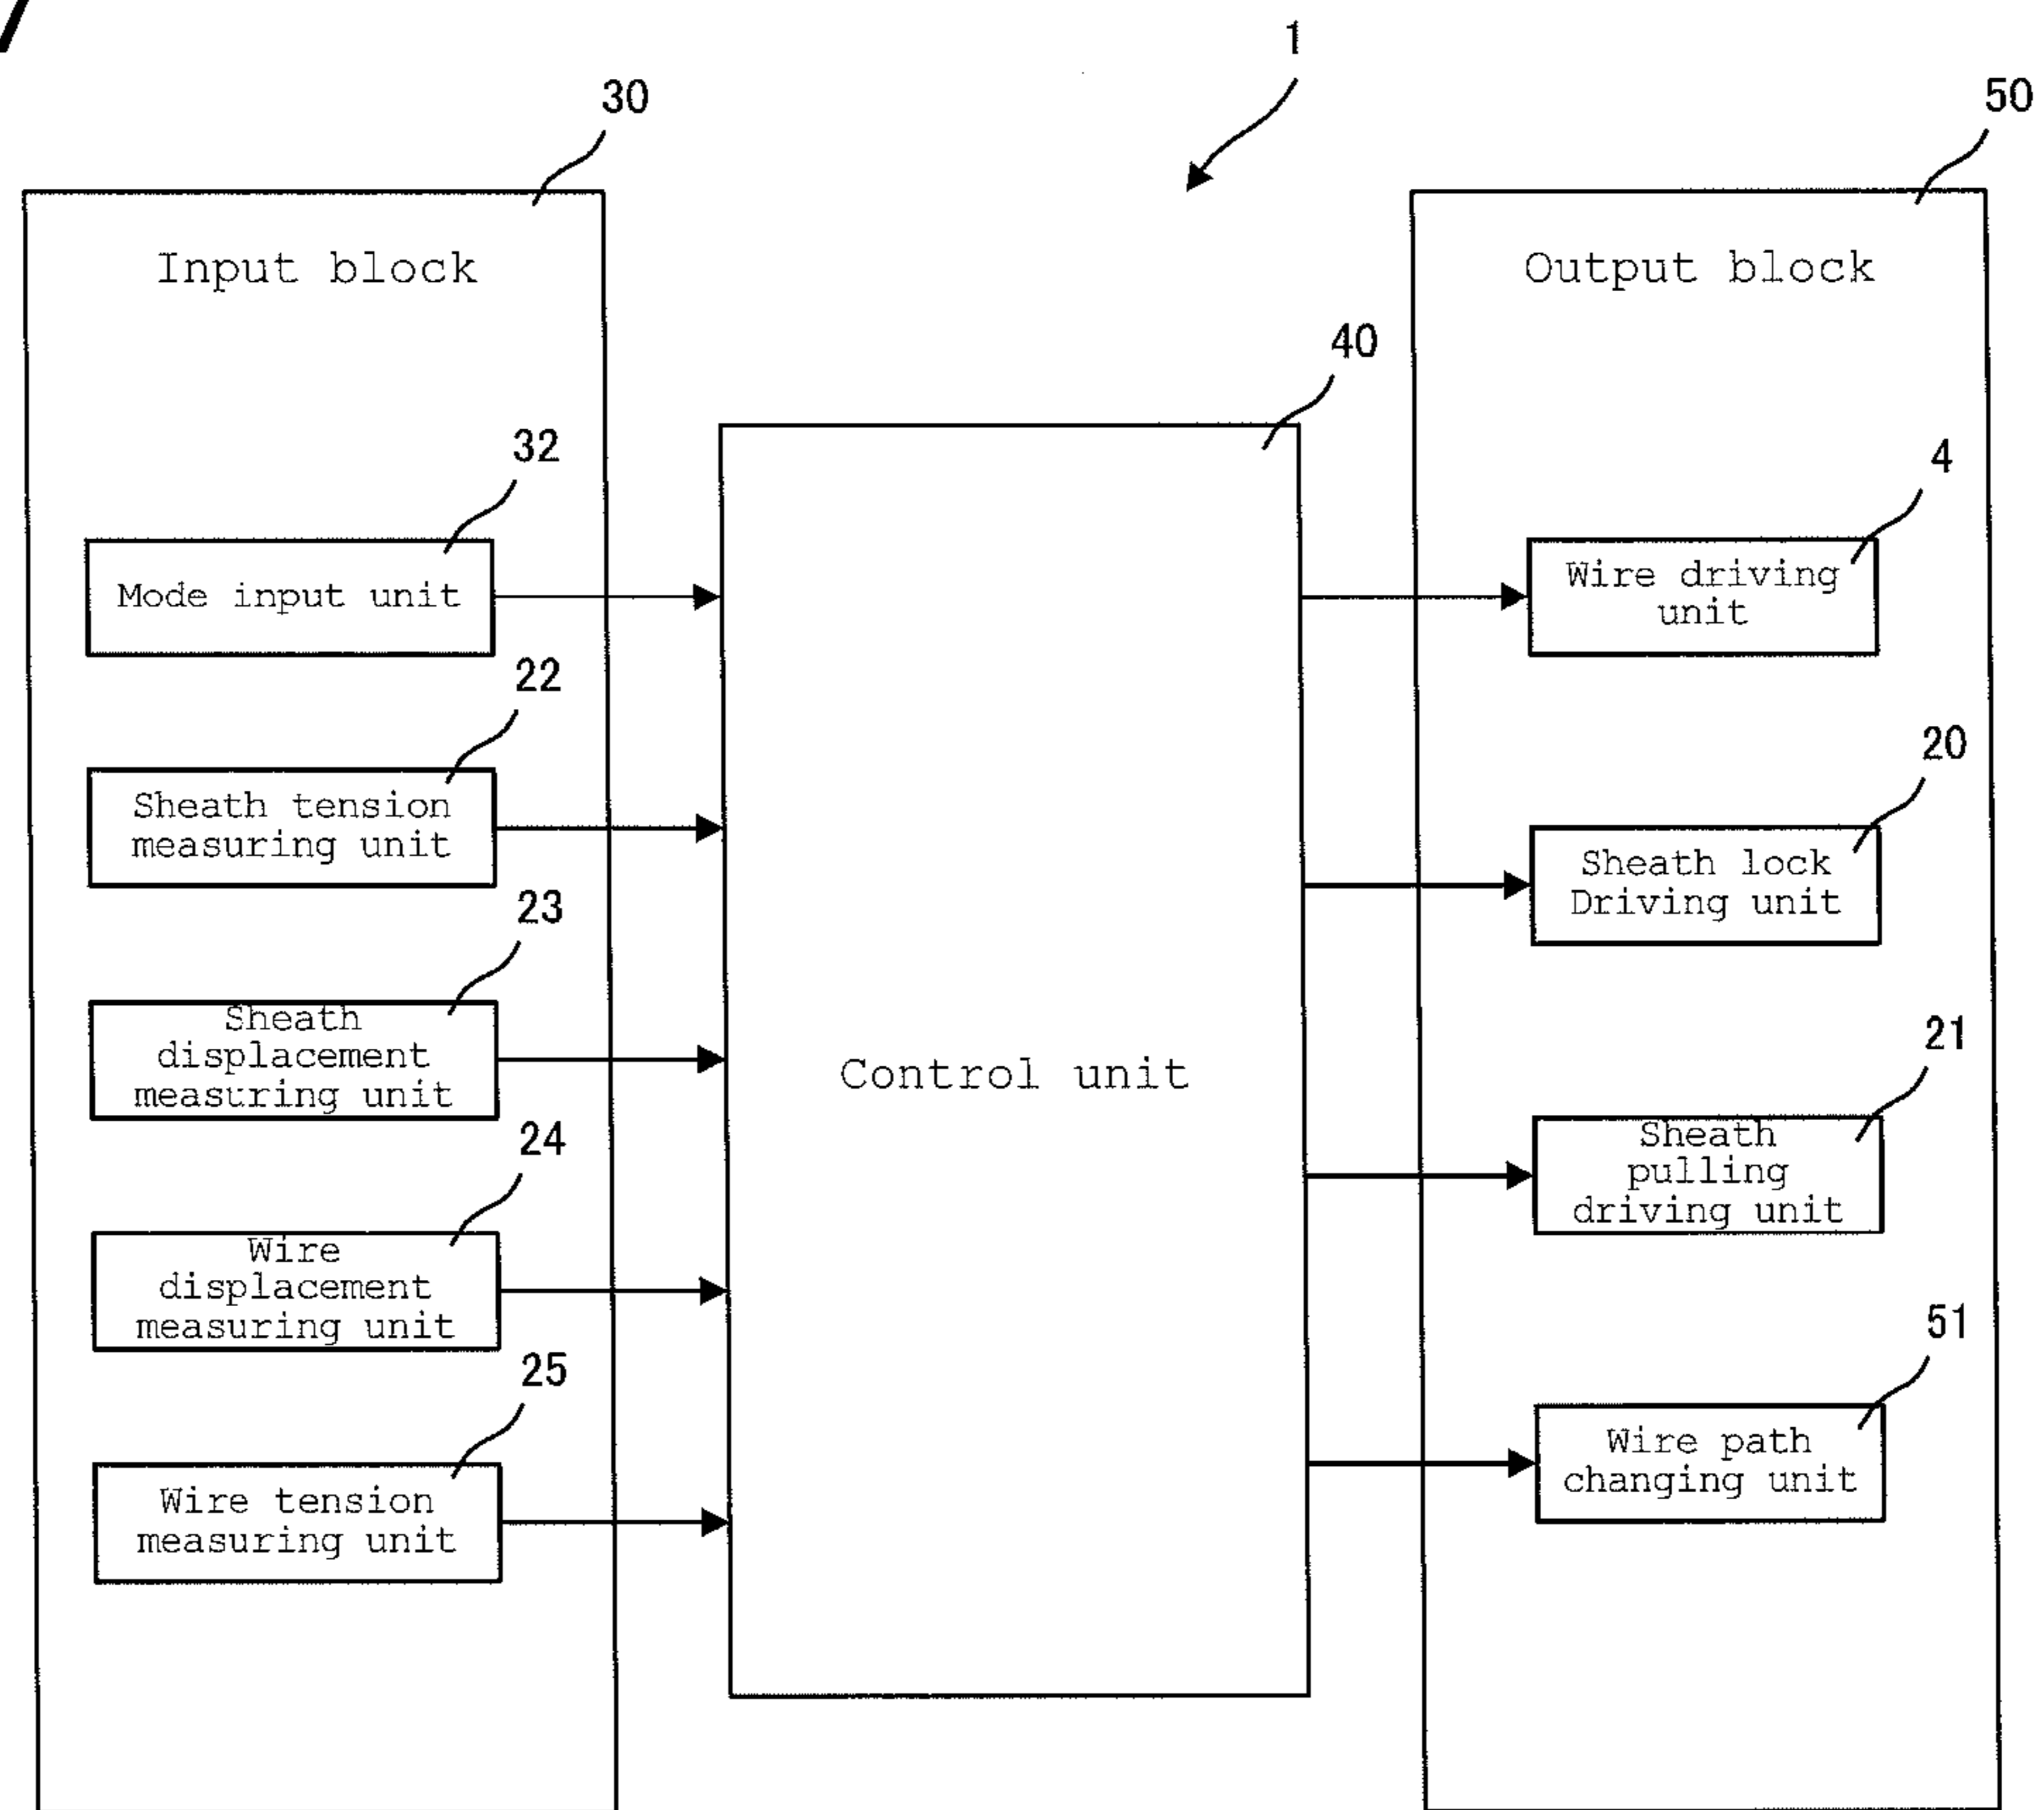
1

30

Input block

32

Mode input unit

22

Sheath tension measuring unit

23

Sheath displacement measuring unit

24

Wire displacement measuring unit

25

Wire tension measuring unit

40

Control unit

50

Output block

4

Wire driving unit

20

Sheath lock Driving unit

21

Sheath pulling driving unit

51

Wire path changing unit